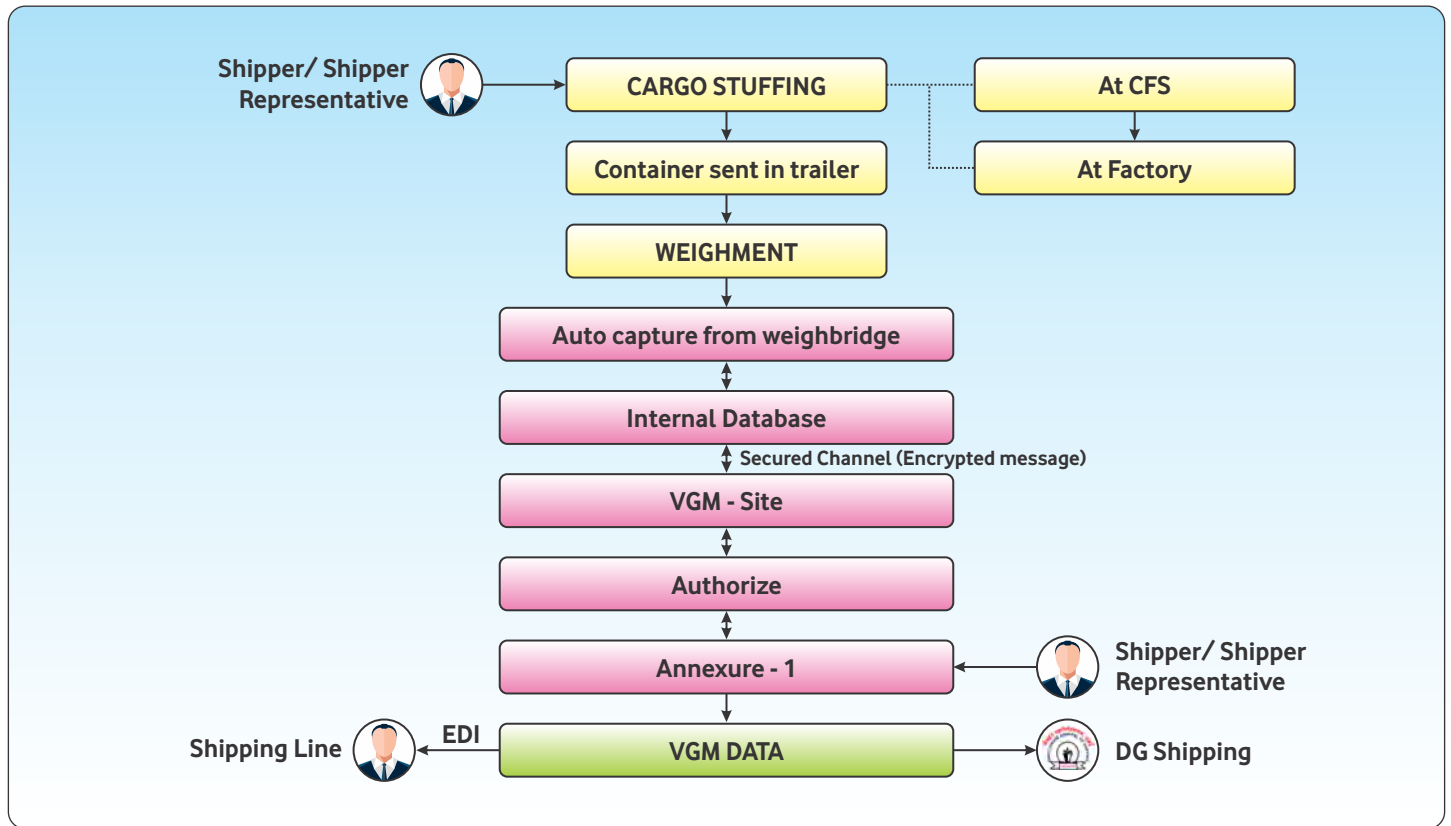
Shipper/ Shipper Representative

CARGO STUFFING

At CFS

At Factory

Container sent in trailer

WEIGHMENT

Auto capture from weighbridge

Internal Database

Secured Channel (Encrypted message)

VGM - Site

Authorize

Annexure - 1

Shipper/ Shipper Representative

Shipping Line

EDI

VGM DATA

DG Shipping